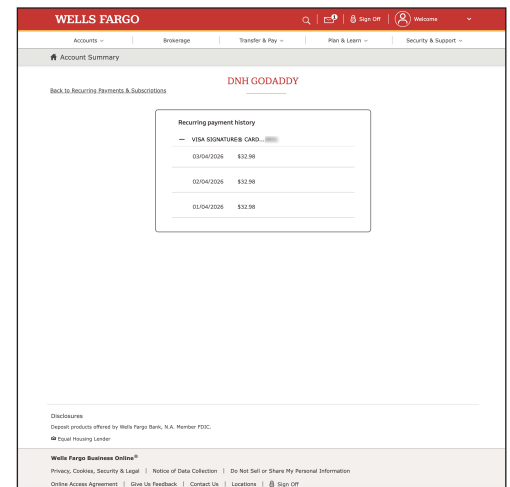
WELLS FARGO

Sign Off | Welcome

Accounts | Brokerage | Transfer & Pay | Plan & Learn | Security & Support

Account Summary

Back to Recurring Payments & Subscriptions

DNH GODADDY

Recurring payment history

— VISA SIGNATURE® CARD...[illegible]

03/04/2026 $32.98

02/04/2026 $32.98

01/04/2026 $32.98

Disclosures

Deposit products offered by Wells Fargo Bank, N.A. Member FDIC.

Equal Housing Lender

Wells Fargo Business Online®

Privacy, Cookies, Security & Legal | Notice of Data Collection | Do Not Sell or Share My Personal Information

Online Access Agreement | Give Us Feedback | Contact Us | Locations | Sign Off